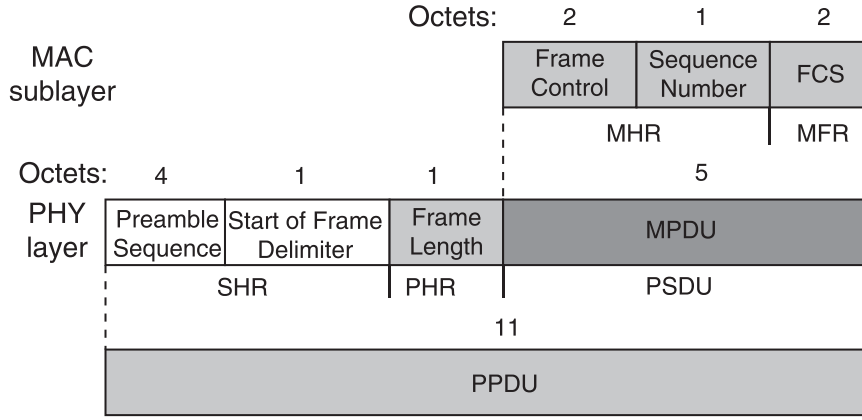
Octets: 2 1 2

MAC sublayer

| Frame Control | Sequence Number | FCS |
|---|---|---|
| MHR | | MFR |

Octets: 4 1 1 5

PHY layer

| Preamble Sequence | Start of Frame Delimiter | Frame Length | MPDU |
|---|---|---|---|
| SHR | | PHR | PSDU |

11

PPDU